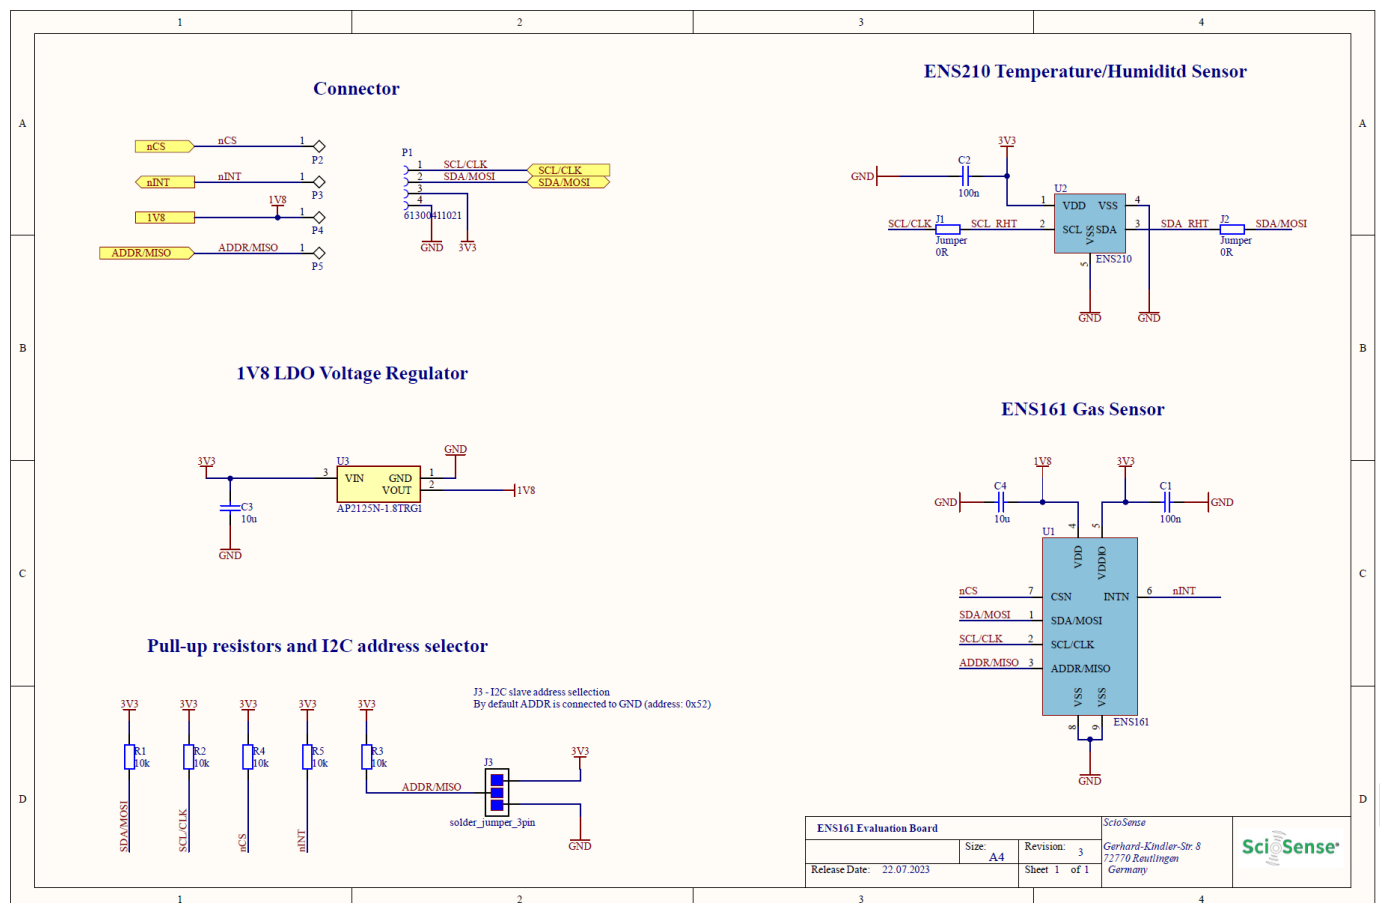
1 2 3 4

A B C D

Connector

nCS nCS 1 P2
nINT nINT 1 P3
1V8 1V8 1 P4
ADDR/MISO ADDR/MISO 1 P5

P1
1 SCL/CLK SCL/CLK
2 SDA/MOSI SDA/MOSI
3
4
61300411021
GND 3V3

ENS210 Temperature/Humiditd Sensor

3V3
C2
GND
100n
U2
1 VDD VSS 4
SCL/CLK J1 SCL_RHT 2 SCL SDA 3 SDA_RHT J2 SDA/MOSI
Jumper 0R
VSS
5
ENS210
Jumper 0R
GND GND

1V8 LDO Voltage Regulator

3V3
U3
GND
3 VIN GND 1
VOUT 2
1V8
C3
10u
AP2125N-1.8TRG1
GND

ENS161 Gas Sensor

1V8 3V3
C4 C1
GND GND
10u 100n
U1
4 5
VDD VDDIO
nCS 7 CSN INTN 6 nINT
SDA/MOSI 1 SDA/MOSI
SCL/CLK 2 SCL/CLK
ADDR/MISO 3 ADDR/MISO
VSS VSS
8 9
ENS161
GND

Pull-up resistors and I2C address selector

3V3 3V3 3V3 3V3 3V3
R1 10k R2 10k R4 10k R5 10k R3 10k
SDA/MOSI SCL/CLK nCS nINT

J3 - I2C slave address sellection
By default ADDR is connected to GND (address: 0x52)

3V3
J3
ADDR/MISO
solder_jumper_3pin
GND

ENS161 Evaluation Board
Size: A4
Revision: 3
Release Date: 22.07.2023
Sheet 1 of 1
ScioSense
Gerhard-Kindler-Str. 8
72770 Reutlingen
Germany
ScioSense

1 2 3 4